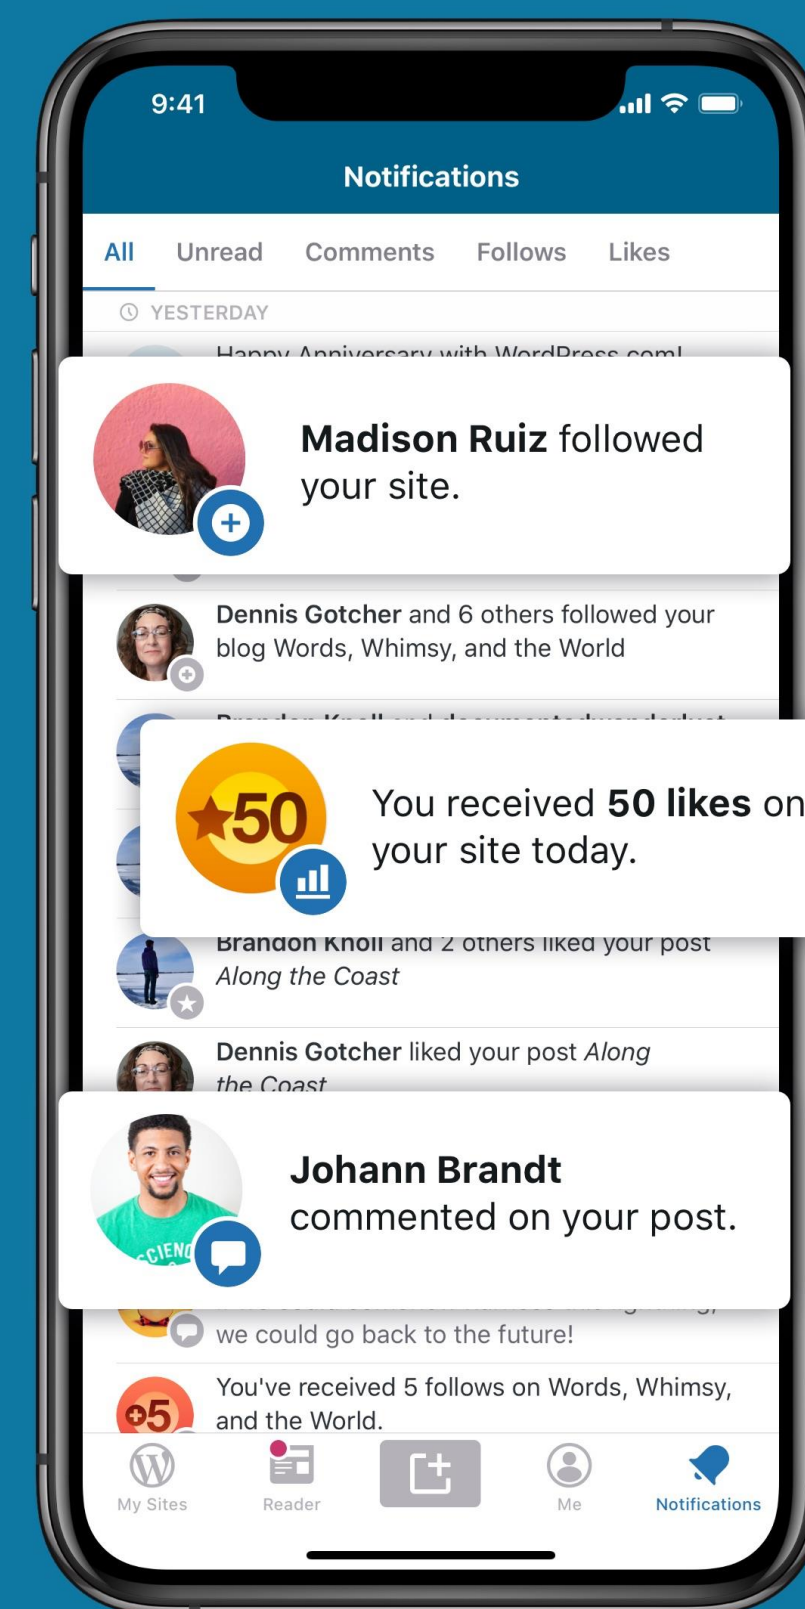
9:41

Notifications

All Unread Comments Follows Likes

YESTERDAY

Happy Anniversary with WordPress.com!

**Madison Ruiz** followed your site.

**Dennis Gotcher** and 6 others followed your blog Words, Whimsy, and the World

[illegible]

★50

You received **50 likes** on your site today.

**Brandon Knoll** and 2 others liked your post *Along the Coast*

**Dennis Gotcher** liked your post *Along the Coast*

**Johann Brandt** commented on your post.

CIENC

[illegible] we could go back to the future!

+5

You've received 5 follows on Words, Whimsy, and the World.

My Sites Reader Me Notifications